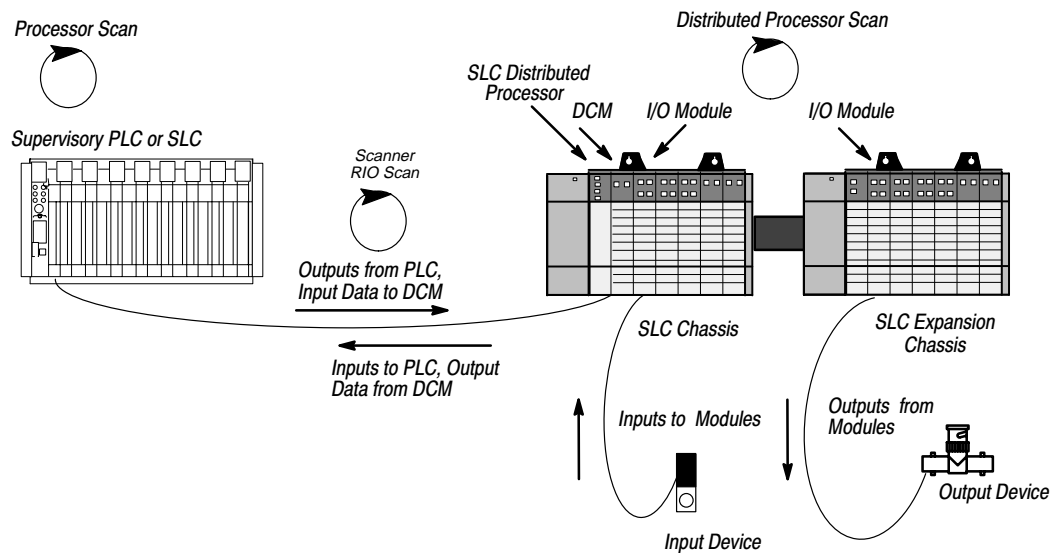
Processor Scan

Supervisory PLC or SLC

Scanner RIO Scan

Outputs from PLC, Input Data to DCM

Inputs to PLC, Output Data from DCM

Distributed Processor Scan

SLC Distributed Processor

DCM

I/O Module

I/O Module

SLC Chassis

SLC Expansion Chassis

Inputs to Modules

Input Device

Outputs from Modules

Output Device